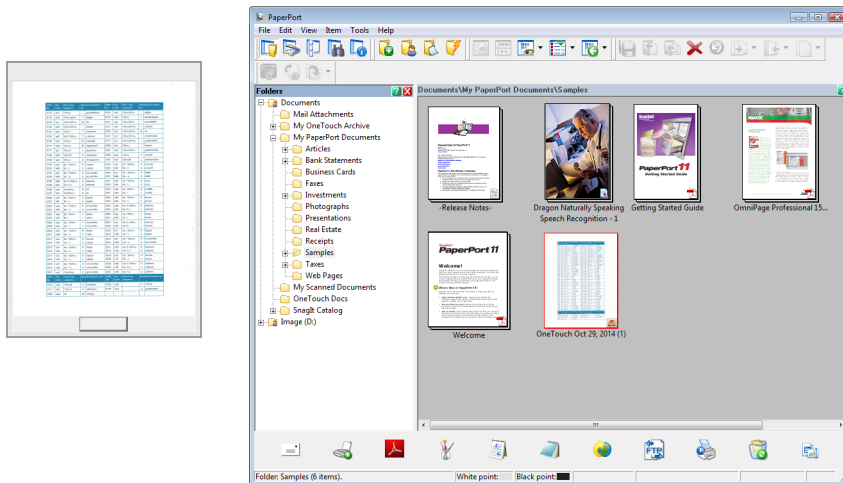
PaperPort

File Edit View Item Tools Help

Folders

Documents
Mail Attachments
My OneTouch Archive
My PaperPort Documents
Articles
Bank Statements
Business Cards
Faxes
Investments
Photographs
Presentations
Real Estate
Receipts
Samples
Taxes
Web Pages
My Scanned Documents
OneTouch Docs
SnagIt Catalog
Image (D:)

Documents\My PaperPort Documents\Samples

-Release Notes-

Dragon Naturally Speaking Speech Recognition - 1

PaperPort 11 Getting Started Guide

Getting Started Guide

OmniPage Professional 15...

PaperPort 11

Welcome!

Welcome

OneTouch Oct 29, 2014 (1)

Folder: Samples (6 items).

White point:

Black point: